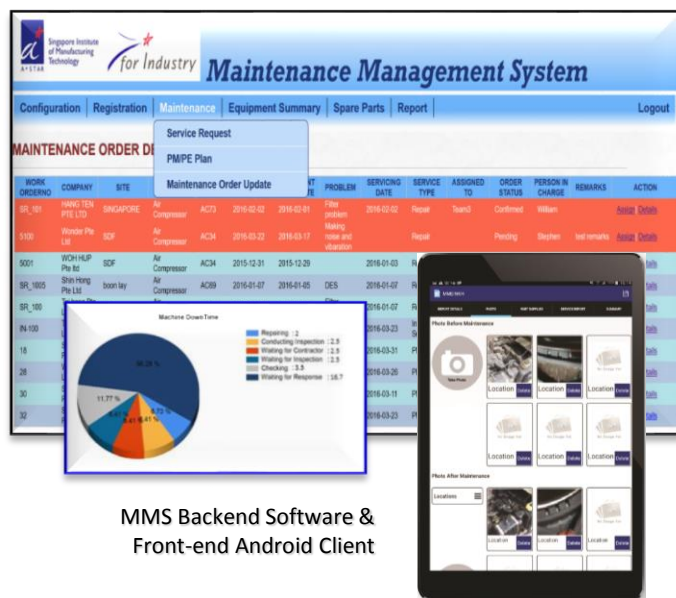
Singapore Institute of Manufacturing Technology

A*STAR

for Industry

Maintenance Management System

Configuration | Registration | Maintenance | Equipment Summary | Spare Parts | Report | Logout

Service Request

PM/PE Plan

Maintenance Order Update

MAINTENANCE ORDER DE

| WORK ORDERNO | COMPANY | SITE | | | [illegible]T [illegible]E | PROBLEM | SERVICING DATE | SERVICE TYPE | ASSIGNED TO | ORDER STATUS | PERSON IN CHARGE | REMARKS | ACTION |
|---|---|---|---|---|---|---|---|---|---|---|---|---|---|
| SR_101 | HANG TEN PTE LTD | SINGAPORE | Air Compressor | AC73 | 2016-02-02 | 2016-02-01 | Filter problem | 2016-02-02 | Repair | Team3 | Confirmed | William | | Assign Details |
| 5100 | Wonder Pte Ltd | SDF | Air Compressor | AC34 | 2016-03-22 | 2016-03-17 | Making noise and vibration | | Repair | | Pending | Stephen | test remarks | Assign Details |
| 5001 | WOH HUP Pte ltd | SDF | Air Compressor | AC34 | 2015-12-31 | 2015-12-29 | | 2016-01-03 | R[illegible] | | | | | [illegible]tails |
| SR_1605 | Shin Hong Pte Ltd | boon lay | Air Compressor | AC69 | 2016-01-07 | 2016-01-05 | DES | 2016-01-07 | R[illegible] | | | | | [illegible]tails |
| SR_100 | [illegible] | | | | | | Filter | 2016-01-07 | R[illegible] | | | | | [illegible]tails |
| IN-100 | | | | | | | | 2016-03-23 | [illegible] | | | | | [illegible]tails |
| 18 | | | | | | | | 2016-03-31 | P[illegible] | | | | | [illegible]tails |
| 28 | | | | | | | | 2016-03-26 | P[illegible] | | | | | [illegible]tails |
| 30 | | | | | | | | 2016-03-11 | P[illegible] | | | | | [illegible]tails |
| 32 | | | | | | | | 2016-03-23 | P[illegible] | | | | | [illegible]tails |

Machine DownTime

Repairing : 2
Conducting Inspection : 2.5
Waiting for Contractor : 2.5
Waiting for Inspection : 2.5
Checking : 3.5
Waiting for Response : 18.7

11.77 %
66.28 %
8.41 %
8.41 %
8.41 %
4.73 %

MMS MAIN

Photo Before Maintenance

Take Photo

Location Delete
Location Delete
Location Delete
Location Delete
Location Delete

Photo After Maintenance

Locations

Location Delete
Location Delete

MMS Backend Software & Front-end Android Client